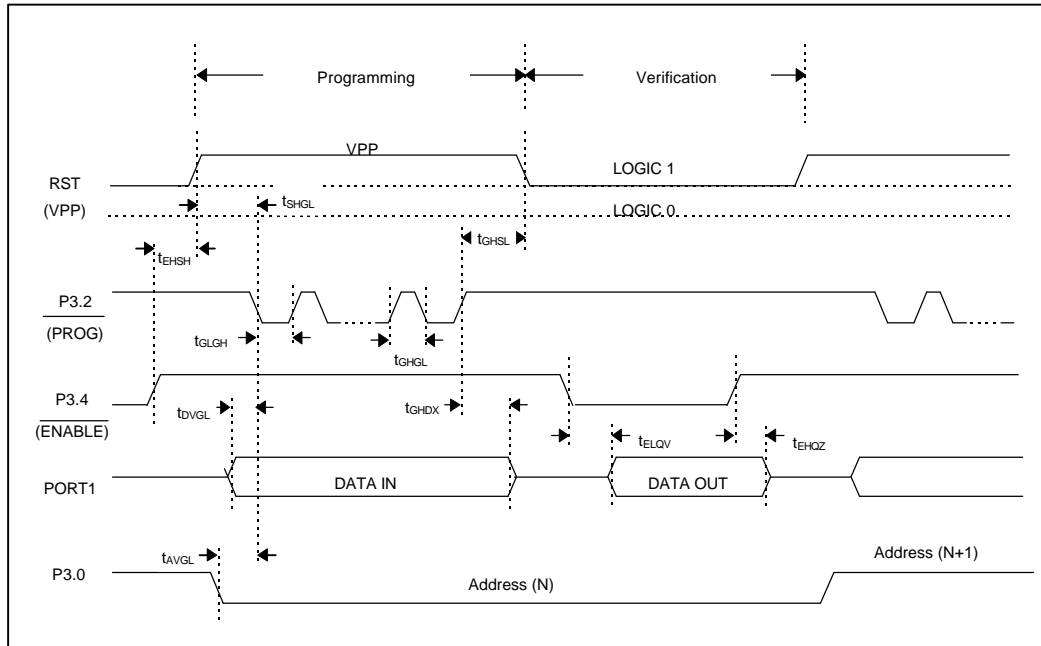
Programming

Verification

VPP

LOGIC 1

RST

(VPP)

$t_{SHGL}$

LOGIC 0

$t_{EHSH}$

$t_{GHSL}$

P3.2

$\overline{(PROG)}$

$t_{GLGH}$

$t_{GHGL}$

P3.4

$\overline{(ENABLE)}$

$t_{DVGL}$

$t_{GHDX}$

$t_{ELQV}$

$t_{EHQZ}$

PORT1

DATA IN

DATA OUT

$t_{AVGL}$

Address (N+1)

P3.0

Address (N)